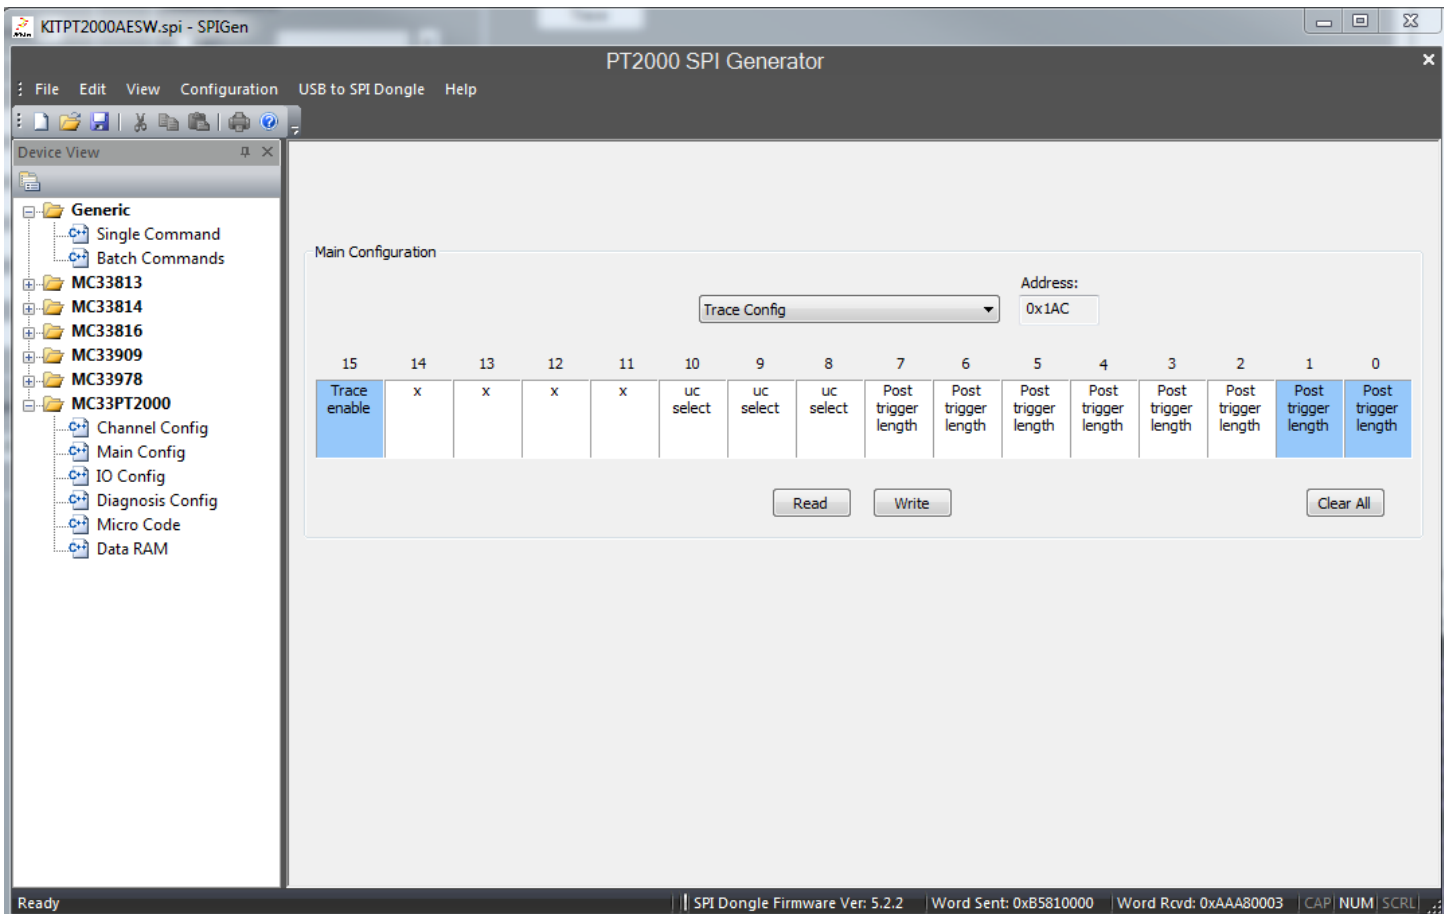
KITPT2000AESW.spi - SPIGen

PT2000 SPI Generator

File Edit View Configuration USB to SPI Dongle Help

Device View

Generic
Single Command
Batch Commands
MC33813
MC33814
MC33816
MC33909
MC33978
MC33PT2000
Channel Config
Main Config
IO Config
Diagnosis Config
Micro Code
Data RAM

Main Configuration

Address:
Trace Config
0x1AC

| 15 | 14 | 13 | 12 | 11 | 10 | 9 | 8 | 7 | 6 | 5 | 4 | 3 | 2 | 1 | 0 |
|---|---|---|---|---|---|---|---|---|---|---|---|---|---|---|---|
| Trace enable | x | x | x | x | uc select | uc select | uc select | Post trigger length | Post trigger length | Post trigger length | Post trigger length | Post trigger length | Post trigger length | Post trigger length | Post trigger length |

Read Write Clear All

Ready | SPI Dongle Firmware Ver: 5.2.2 | Word Sent: 0xB5810000 | Word Rcvd: 0xAAA80003 | CAP | NUM | SCRL